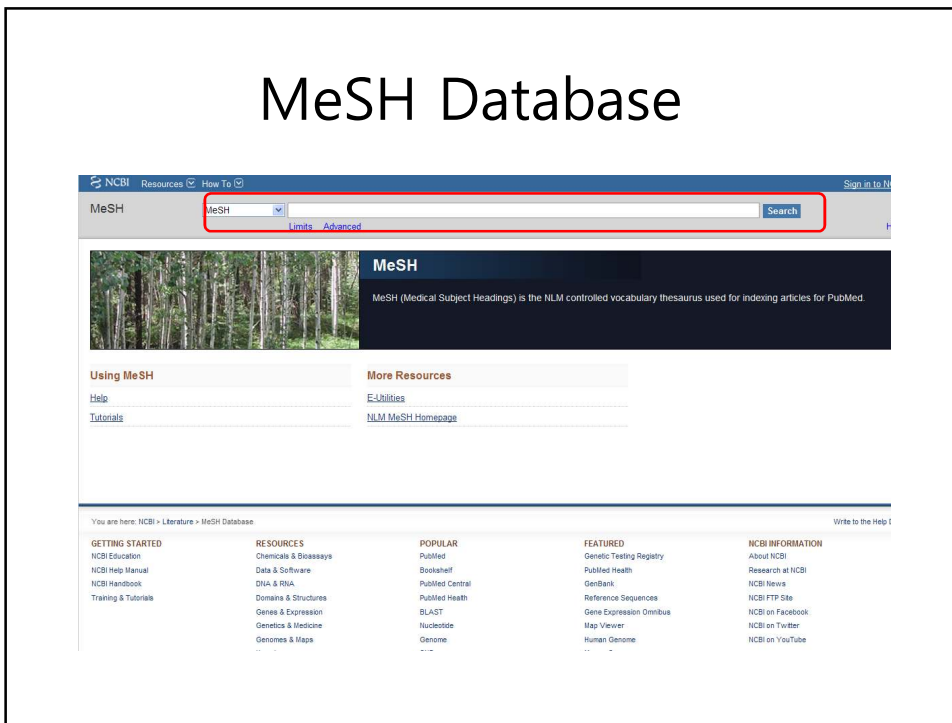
MeSH Database

NCBI Resources How To

Sign in to N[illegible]

MeSH

MeSH

Search

Limits Advanced

H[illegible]

MeSH

MeSH (Medical Subject Headings) is the NLM controlled vocabulary thesaurus used for indexing articles for PubMed.

Using MeSH

Help

Tutorials

More Resources

E-Utilities

NLM MeSH Homepage

You are here: NCBI > Literature > MeSH Database

Write to the Help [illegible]

GETTING STARTED
NCBI Education
NCBI Help Manual
NCBI Handbook
Training & Tutorials

RESOURCES
Chemicals & Bioassays
Data & Software
DNA & RNA
Domains & Structures
Genes & Expression
Genetics & Medicine
Genomes & Maps

POPULAR
PubMed
Bookshelf
PubMed Central
PubMed Health
BLAST
Nucleotide
Genome

FEATURED
Genetic Testing Registry
PubMed Health
GenBank
Reference Sequences
Gene Expression Omnibus
Map Viewer
Human Genome

NCBI INFORMATION
About NCBI
Research at NCBI
NCBI News
NCBI FTP Site
NCBI on Facebook
NCBI on Twitter
NCBI on YouTube